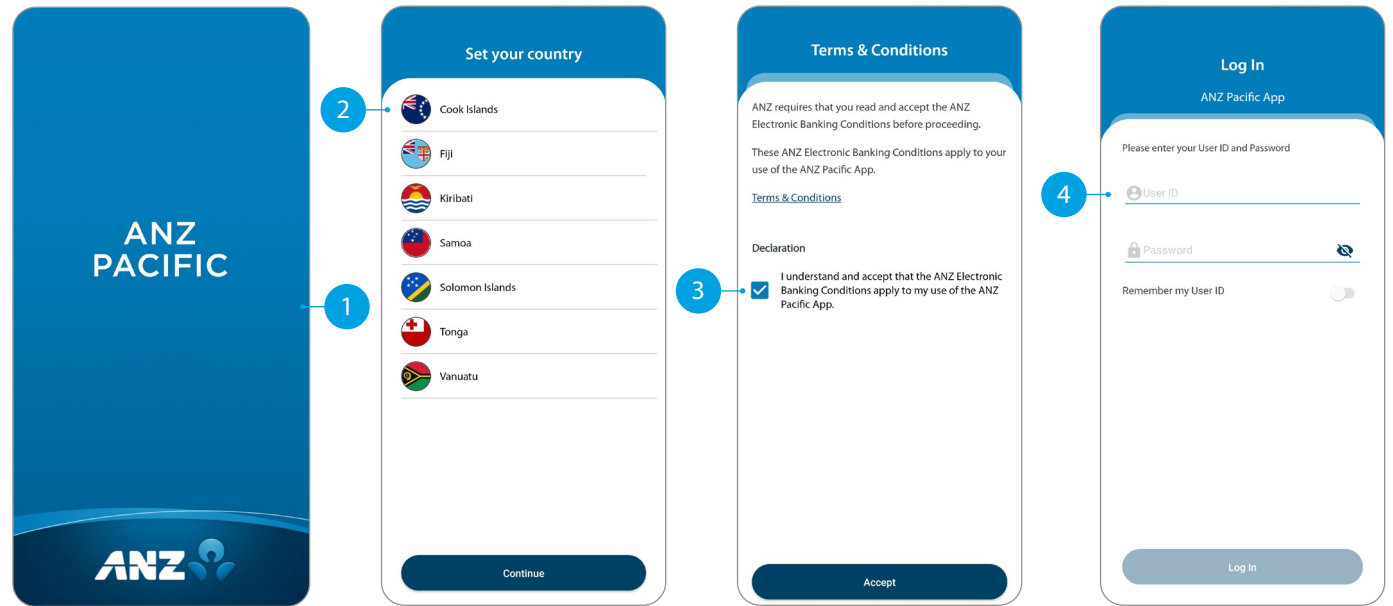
ANZ PACIFIC

1

ANZ

Set your country

2

Cook Islands

Fiji

Kiribati

Samoa

Solomon Islands

Tonga

Vanuatu

Continue

Terms & Conditions

ANZ requires that you read and accept the ANZ Electronic Banking Conditions before proceeding.

These ANZ Electronic Banking Conditions apply to your use of the ANZ Pacific App.

Terms & Conditions

Declaration

3

I understand and accept that the ANZ Electronic Banking Conditions apply to my use of the ANZ Pacific App.

Accept

Log In

ANZ Pacific App

Please enter your User ID and Password

4

User ID

Password

Remember my User ID

Log In